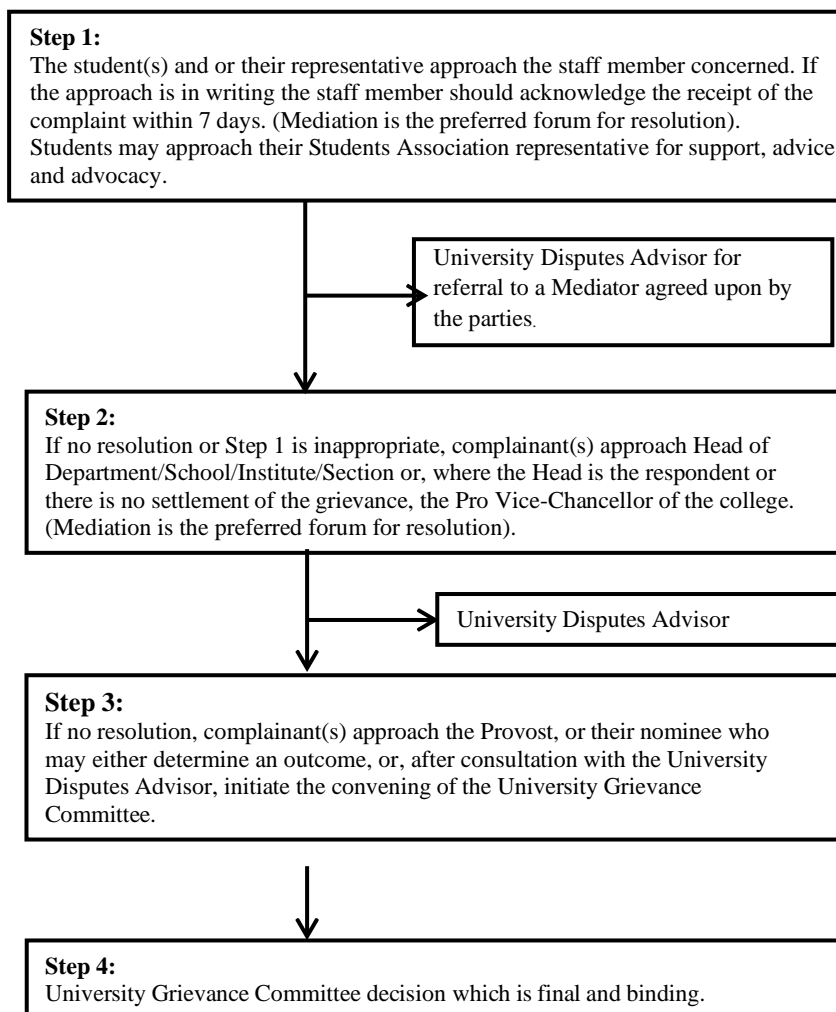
**Step 1:**
The student(s) and or their representative approach the staff member concerned. If the approach is in writing the staff member should acknowledge the receipt of the complaint within 7 days. (Mediation is the preferred forum for resolution). Students may approach their Students Association representative for support, advice and advocacy.

University Disputes Advisor for referral to a Mediator agreed upon by the parties.

**Step 2:**
If no resolution or Step 1 is inappropriate, complainant(s) approach Head of Department/School/Institute/Section or, where the Head is the respondent or there is no settlement of the grievance, the Pro Vice-Chancellor of the college. (Mediation is the preferred forum for resolution).

University Disputes Advisor

**Step 3:**
If no resolution, complainant(s) approach the Provost, or their nominee who may either determine an outcome, or, after consultation with the University Disputes Advisor, initiate the convening of the University Grievance Committee.

**Step 4:**
University Grievance Committee decision which is final and binding.